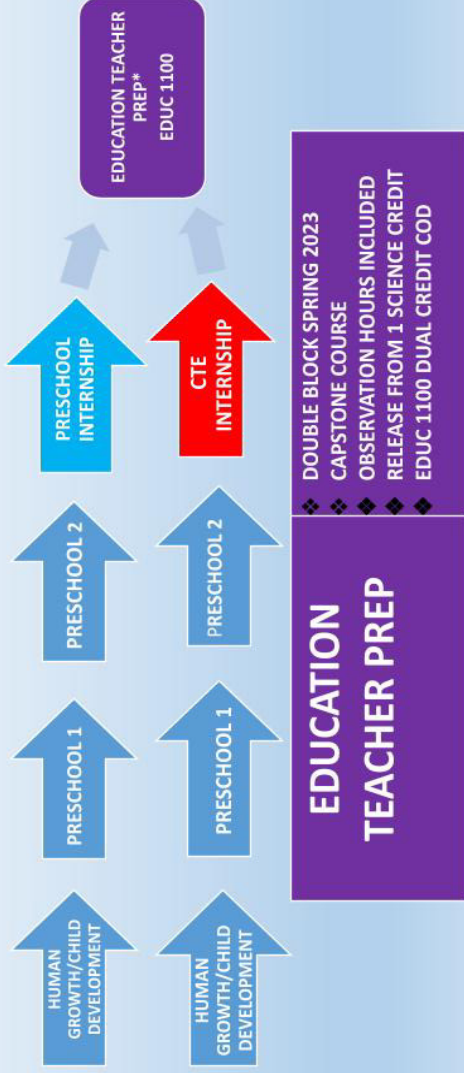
HUMAN GROWTH/CHILD DEVELOPMENT

PRESCHOOL 1

PRESCHOOL 2

PRESCHOOL INTERNSHIP

HUMAN GROWTH/CHILD DEVELOPMENT

PRESCHOOL 1

PRESCHOOL 2

CTE INTERNSHIP

EDUCATION TEACHER PREP*
EDUC 1100

EDUCATION TEACHER PREP

❖ DOUBLE BLOCK SPRING 2023
❖ CAPSTONE COURSE
❖ OBSERVATION HOURS INCLUDED
❖ RELEASE FROM 1 SCIENCE CREDIT
❖ EDUC 1100 DUAL CREDIT COD